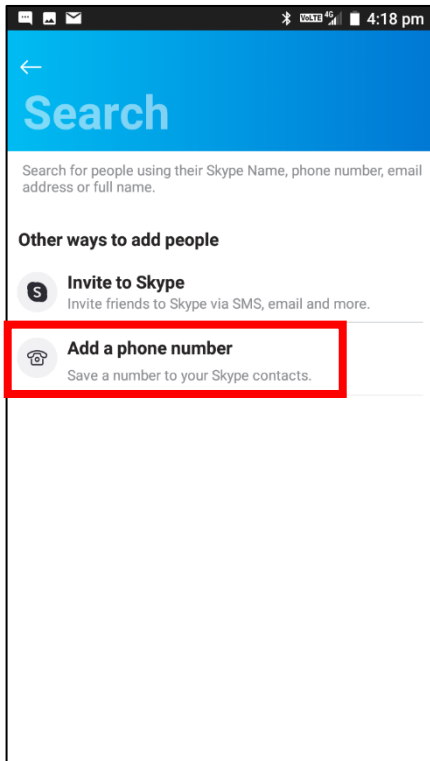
VoLTE 4G 4:18 pm

←
Search

Search for people using their Skype Name, phone number, email address or full name.

Other ways to add people

S Invite to Skype
Invite friends to Skype via SMS, email and more.

Add a phone number
Save a number to your Skype contacts.